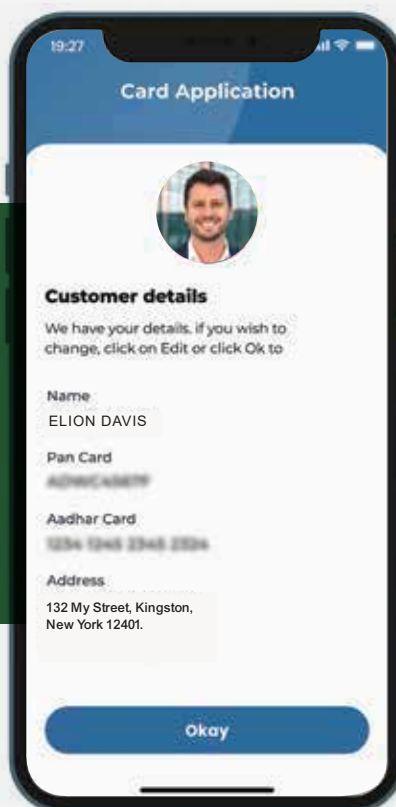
19:27

Card Application

Customer details

We have your details. if you wish to change, click on Edit or click Ok to

Name
ELION DAVIS

Pan Card
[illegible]

Aadhar Card
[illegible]

Address
132 My Street, Kingston, New York 12401.

Okay